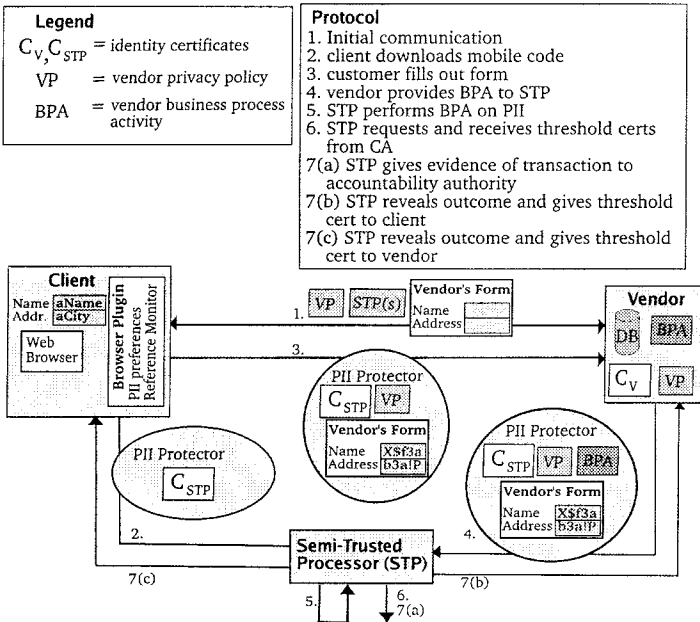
Legend
$C_V, C_{STP}$ = identity certificates
VP = vendor privacy policy
BPA = vendor business process activity

Protocol
1. Initial communication
2. client downloads mobile code
3. customer fills out form
4. vendor provides BPA to STP
5. STP performs BPA on PII
6. STP requests and receives threshold certs from CA
7(a) STP gives evidence of transaction to accountability authority
7(b) STP reveals outcome and gives threshold cert to client
7(c) STP reveals outcome and gives threshold cert to vendor

Client
Name aName
Addr. aCity
Web Browser
Browser Plugin
PII preferences
Reference Monitor

1.
VP
STP(s)
Vendor's Form
Name
Address

3.

Vendor
DB
BPA
$C_V$
VP

PII Protector
$C_{STP}$
VP
Vendor's Form
Name X$f3a
Address b3a!P

PII Protector
$C_{STP}$

PII Protector
$C_{STP}$
VP
BPA
Vendor's Form
Name X$f3a
Address b3a!P

2.
4.
Semi-Trusted Processor (STP)
7(c)
7(b)
5.
6.
7(a)